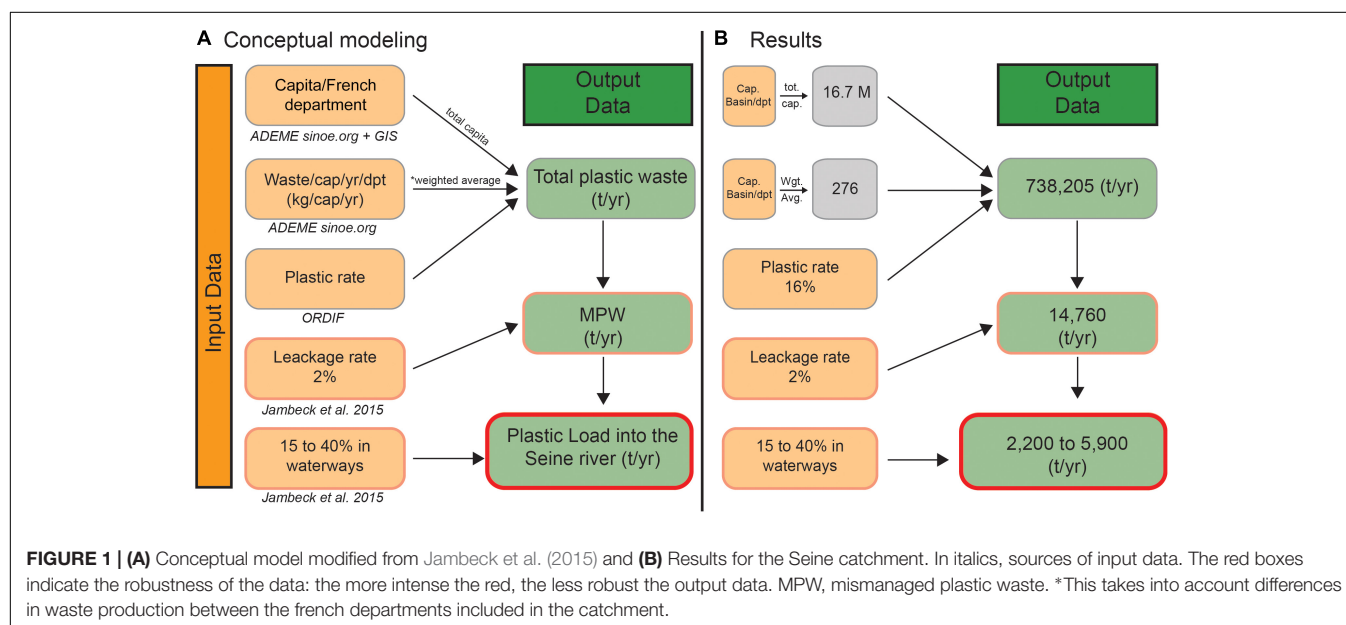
A Conceptual modeling

Input Data

Capita/French department

ADEME sinoe.org + GIS

total capita

Output Data

Waste/cap/yr/dpt (kg/cap/yr)

*weighted average

Total plastic waste (t/yr)

ADEME sinoe.org

Plastic rate

ORDIF

MPW (t/yr)

Leackage rate 2%

Jambeck et al. 2015

15 to 40% in waterways

Plastic Load into the Seine river (t/yr)

Jambeck et al. 2015

B Results

Cap. Basin/dpt

tot. cap.

16.7 M

Output Data

Cap. Basin/dpt

Wgt. Avg.

276

738,205 (t/yr)

Plastic rate 16%

14,760 (t/yr)

Leackage rate 2%

15 to 40% in waterways

2,200 to 5,900 (t/yr)

FIGURE 1 | (A) Conceptual model modified from Jambeck et al. (2015) and (B) Results for the Seine catchment. In italics, sources of input data. The red boxes indicate the robustness of the data: the more intense the red, the less robust the output data. MPW, mismanaged plastic waste. *This takes into account differences in waste production between the french departments included in the catchment.